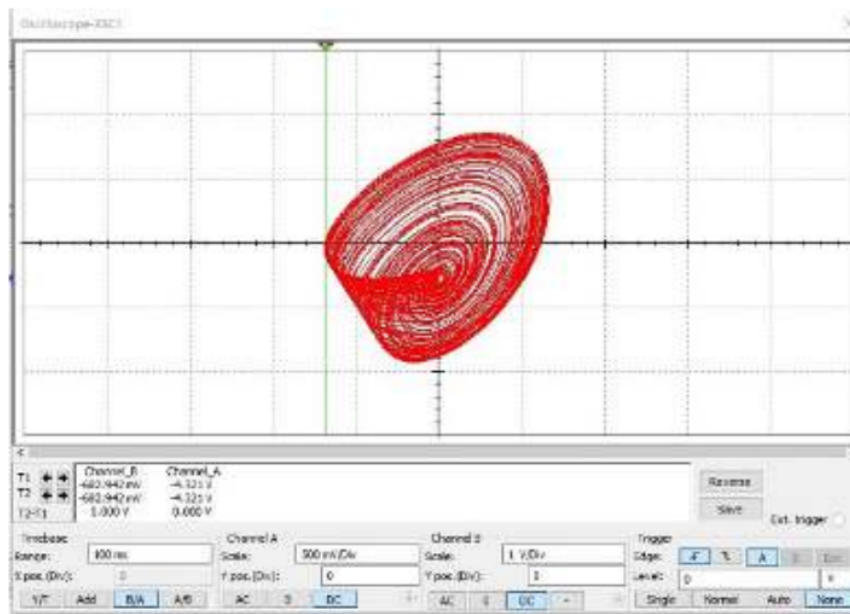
Oscilloscope-XSC1

| | Channel_B | Channel_A |
|---|---|---|
| T1 | -682.942 mV | -4.325 V |
| T2 | -682.942 mV | -4.325 V |
| T2-T1 | 0.000 V | 0.000 V |

Reverse
Save
Ext. trigger

Timebase
Scale: 400 ms
X pos.(Div): 0
Y/T Add B/A A/B

Channel A
Scale: 500 mV/Div
Y pos.(Div): 0
AC 0 DC

Channel B
Scale: 1 V/Div
Y pos.(Div): 0
AC 0 DC -

Trigger
Edge:
Level: 0
Single Normal Auto None